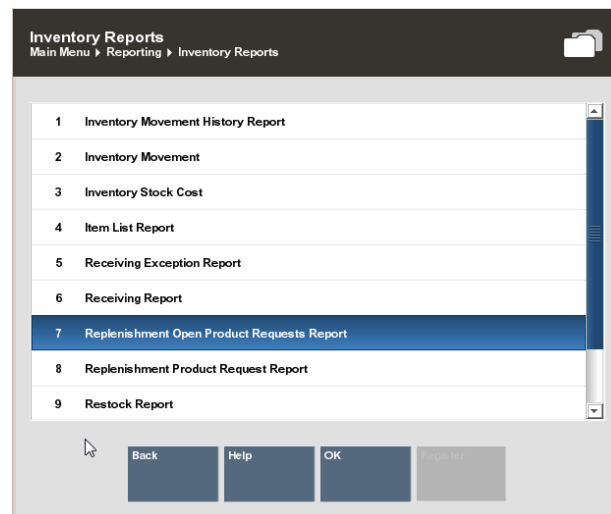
Inventory Reports
Main Menu ▸ Reporting ▸ Inventory Reports

1 Inventory Movement History Report
2 Inventory Movement
3 Inventory Stock Cost
4 Item List Report
5 Receiving Exception Report
6 Receiving Report
7 Replenishment Open Product Requests Report
8 Replenishment Product Request Report
9 Restock Report

Back
Help
OK
Register